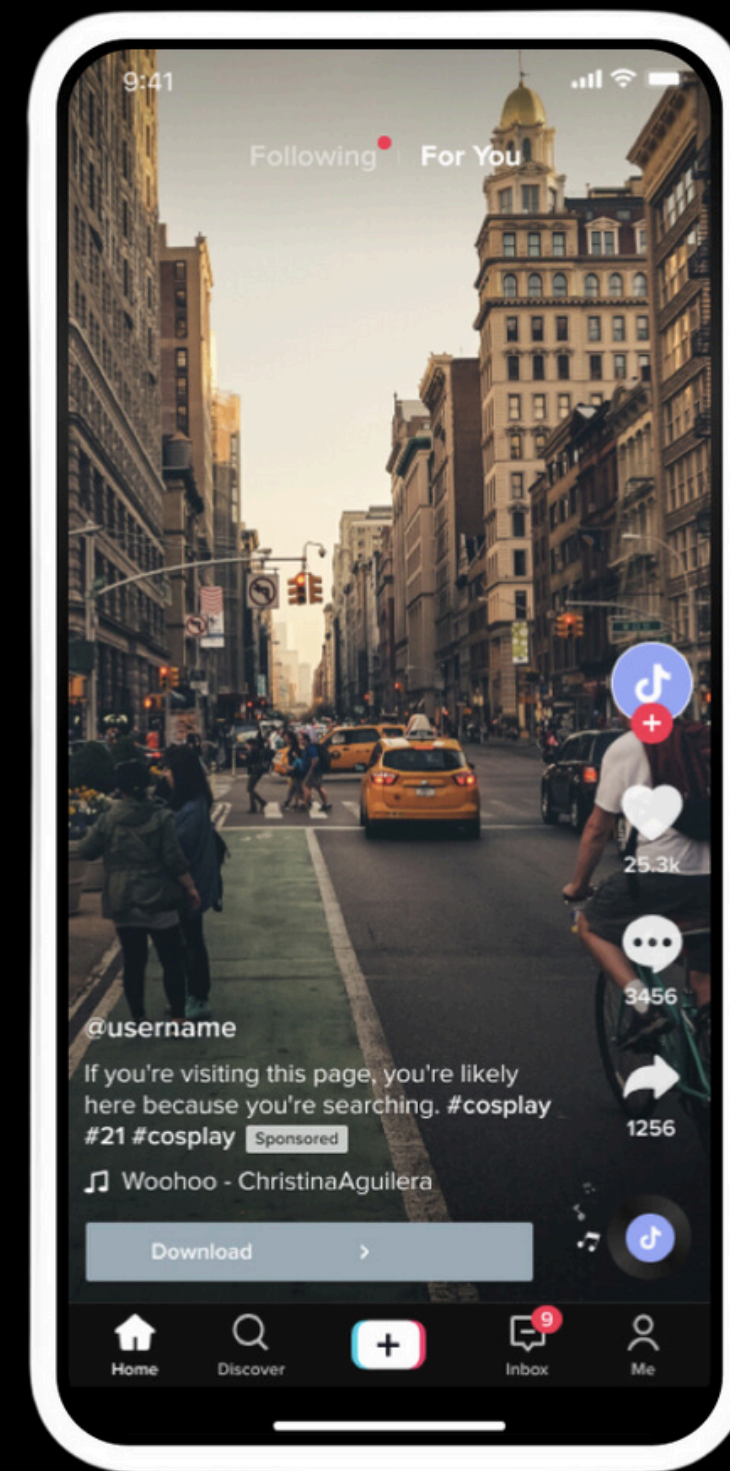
9:41

Following | For You

25.3k

3456

1256

@username

If you're visiting this page, you're likely here because you're searching. #cosplay #21 #cosplay Sponsored

♫ Woohoo - ChristinaAguilera

Download >

Home Discover + 9 Inbox Me